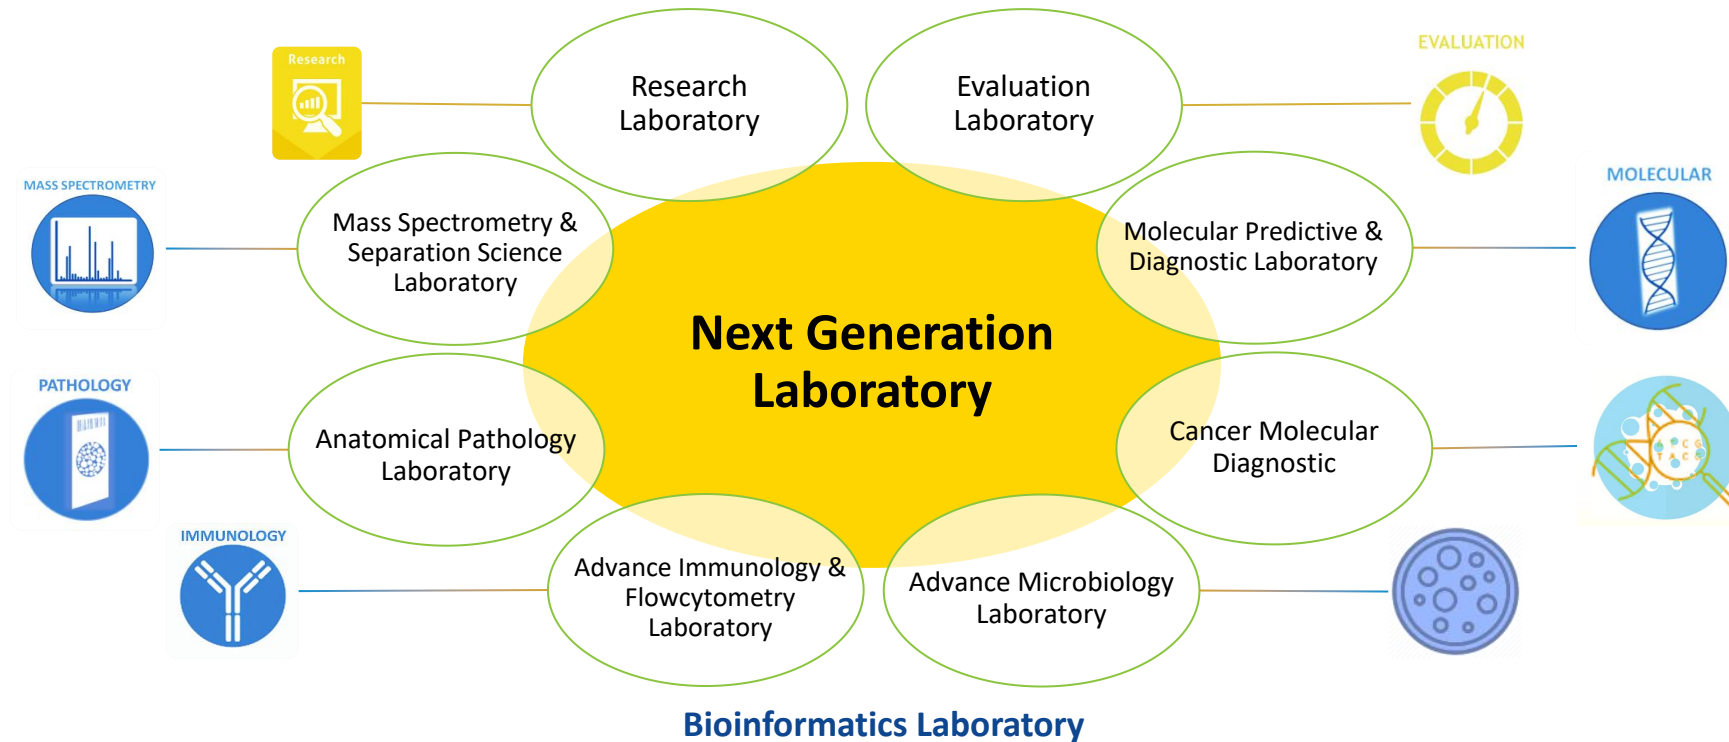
Research

Research Laboratory

Evaluation Laboratory

EVALUATION

MASS SPECTROMETRY

Mass Spectrometry & Separation Science Laboratory

Molecular Predictive & Diagnostic Laboratory

MOLECULAR

Next Generation Laboratory

PATHOLOGY

Anatomical Pathology Laboratory

Cancer Molecular Diagnostic

IMMUNOLOGY

Advance Immunology & Flowcytometry Laboratory

Advance Microbiology Laboratory

Bioinformatics Laboratory